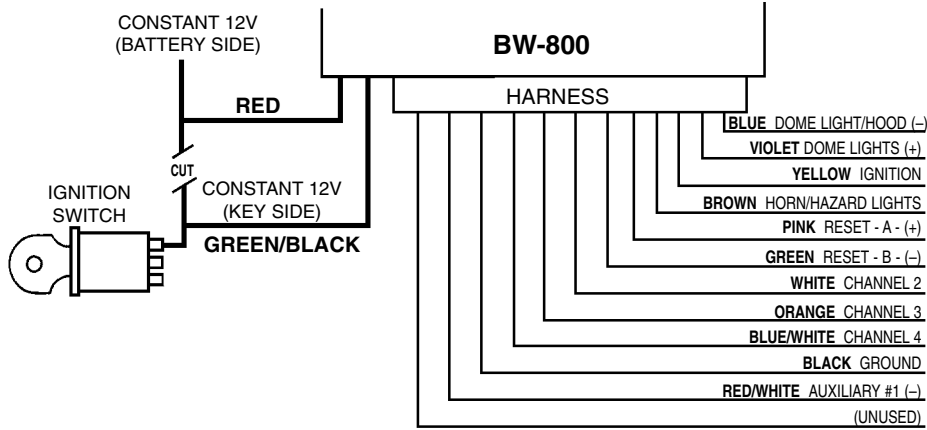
CONSTANT 12V
(BATTERY SIDE)

BW-800

RED

HARNESS

CUT

IGNITION SWITCH

CONSTANT 12V
(KEY SIDE)

GREEN/BLACK

BLUE DOME LIGHT/HOOD (–)

VIOLET DOME LIGHTS (+)

YELLOW IGNITION

BROWN HORN/HAZARD LIGHTS

PINK RESET - A - (+)

GREEN RESET - B - (–)

WHITE CHANNEL 2

ORANGE CHANNEL 3

BLUE/WHITE CHANNEL 4

BLACK GROUND

RED/WHITE AUXILIARY #1 (–)

(UNUSED)